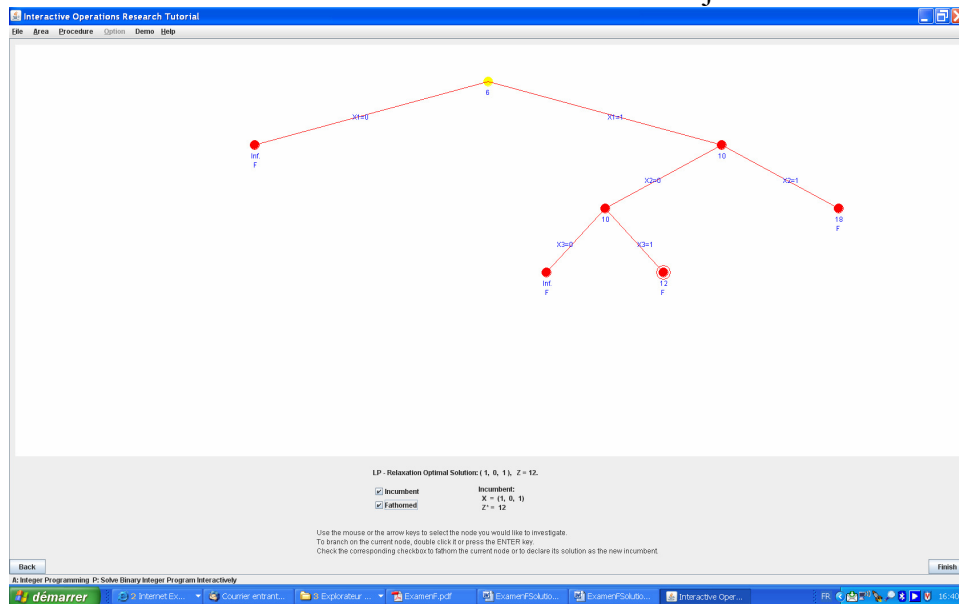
Interactive Operations Research Tutorial

File Area Procedure Option Demo Help

6

X1=0

X1=1

Inf.
F

10

X2=0

X2=1

10

18
F

X3=0

X3=1

Inf.
F

12
F

LP - Relaxation Optimal Solution: ( 1, 0, 1), Z = 12.

Incumbent

Fathomed

Incumbent:
X = (1, 0, 1)
Z* = 12

Use the mouse or the arrow keys to select the node you would like to investigate.
To branch on the current node, double click it or press the ENTER key.
Check the corresponding checkbox to fathom the current node or to declare its solution as the new incumbent.

Back

Finish

A: Integer Programming P: Solve Binary Integer Program Interactively

démarrer

2 Internet Ex...

Courrier entrant...

3 Explorateur ...

ExamenF.pdf

ExamenFSolutio...

ExamenFSolutio...

Interactive Oper...

FR

16:40